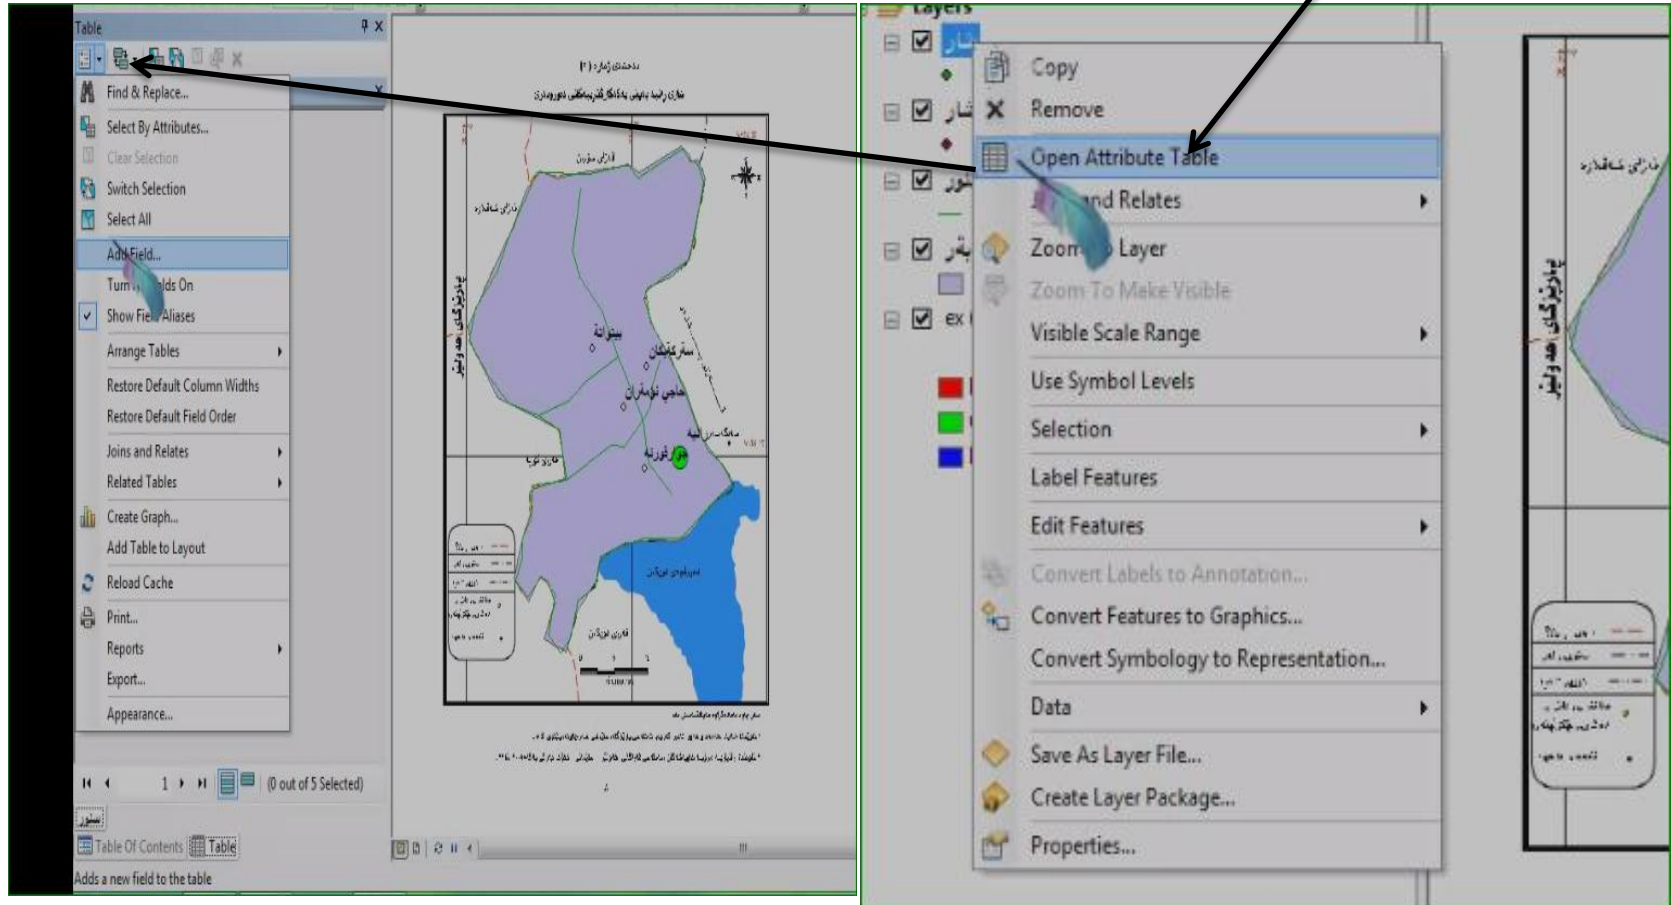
Table

Find & Replace...
Select By Attributes...
Clear Selection
Switch Selection
Select All
Add Field...
Turn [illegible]lds On
Show Field Aliases
Arrange Tables
Restore Default Column Widths
Restore Default Field Order
Joins and Relates
Related Tables
Create Graph...
Add Table to Layout
Reload Cache
Print...
Reports
Export...
Appearance...

1
(0 out of 5 Selected)

Table Of Contents Table
Adds a new field to the table

بیتوانه
سارکیشکان
حاجی نوماران
جور کوریه

Layers

Copy
Remove
Open Attribute Table
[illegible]nd Relates
Zoom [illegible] Layer
Zoom To Make Visible
Visible Scale Range
Use Symbol Levels
Selection
Label Features
Edit Features
Convert Labels to Annotation...
Convert Features to Graphics...
Convert Symbology to Representation...
Data
Save As Layer File...
Create Layer Package...
Properties...